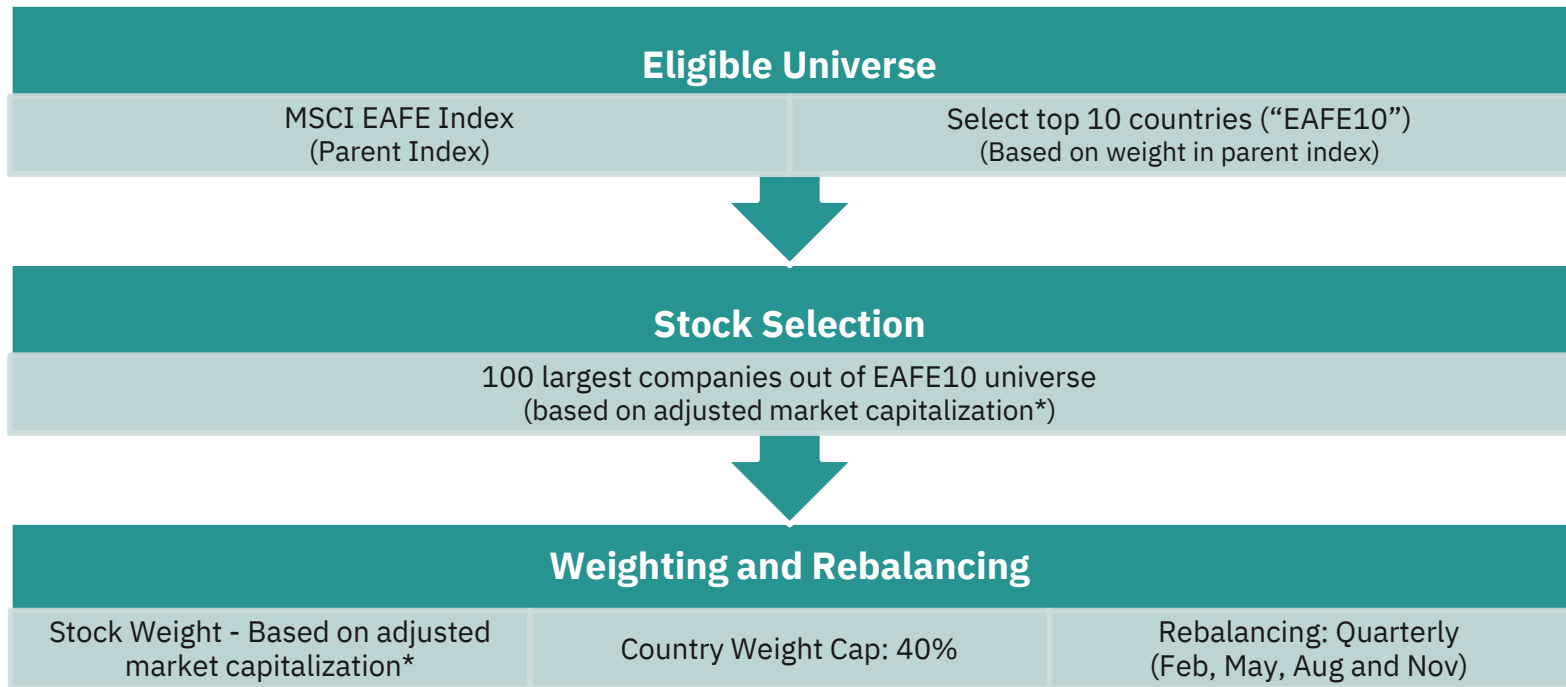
Eligible Universe

MSCI EAFE Index
(Parent Index)

Select top 10 countries (“EAFE10”)
(Based on weight in parent index)

Stock Selection

100 largest companies out of EAFE10 universe
(based on adjusted market capitalization*)

Weighting and Rebalancing

Stock Weight - Based on adjusted market capitalization*

Country Weight Cap: 40%

Rebalancing: Quarterly
(Feb, May, Aug and Nov)